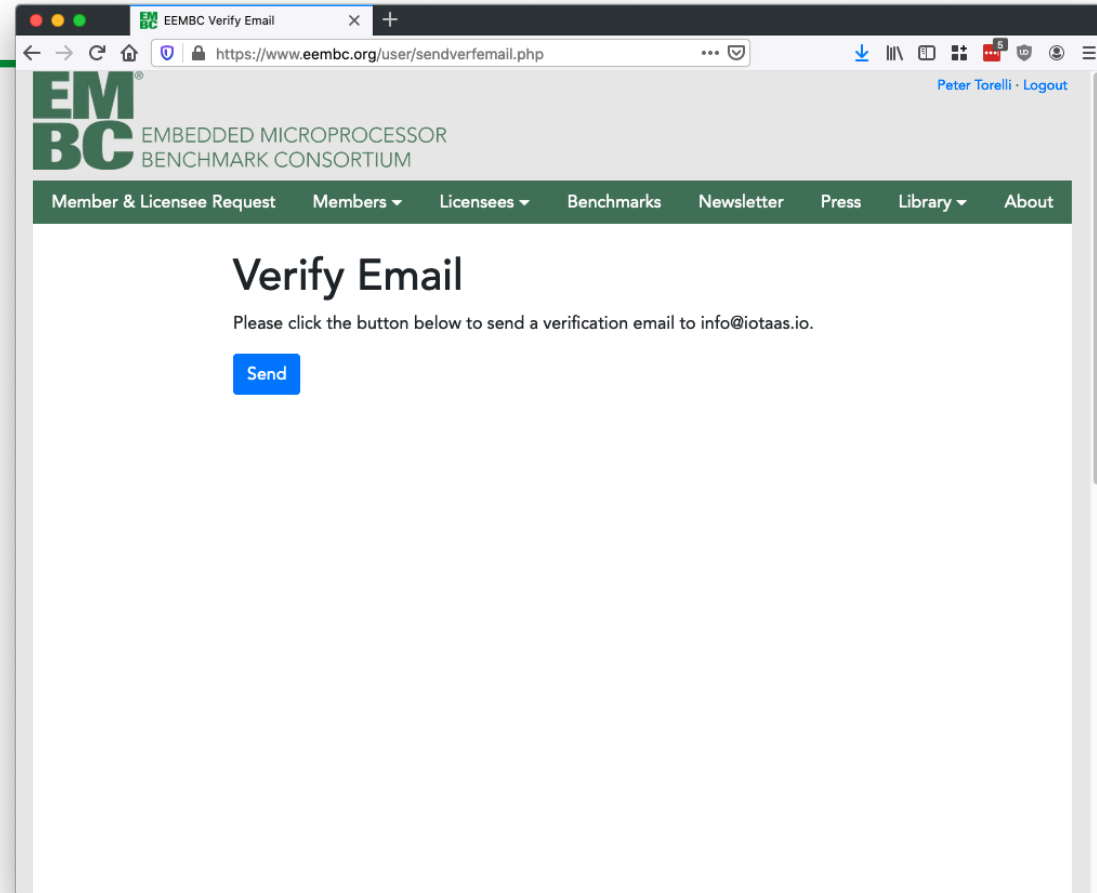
EEMBC Verify Email

https://www.eembc.org/user/sendverfemail.php

5

Peter Torelli · Logout

EM
BC
EMBEDDED MICROPROCESSOR
BENCHMARK CONSORTIUM

Member & Licensee Request  Members  Licensees  Benchmarks  Newsletter  Press  Library  About

Verify Email

Please click the button below to send a verification email to info@iotaas.io.

Send